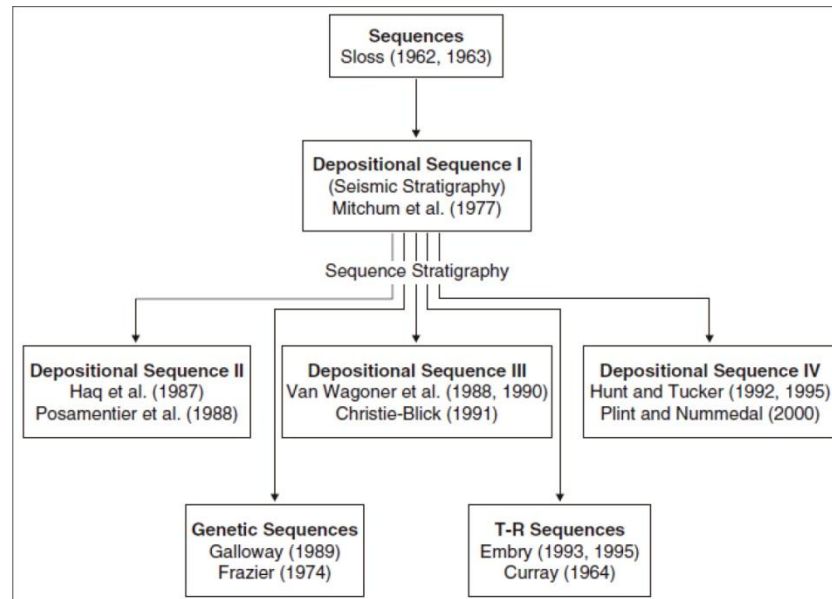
**Sequences**
Sloss (1962, 1963)

**Depositional Sequence I**
(Seismic Stratigraphy)
Mitchum et al. (1977)

Sequence Stratigraphy

**Depositional Sequence II**
Haq et al. (1987)
Posamentier et al. (1988)

**Depositional Sequence III**
Van Wagoner et al. (1988, 1990)
Christie-Blick (1991)

**Depositional Sequence IV**
Hunt and Tucker (1992, 1995)
Plint and Nummedal (2000)

**Genetic Sequences**
Galloway (1989)
Frazier (1974)

**T-R Sequences**
Embry (1993, 1995)
Curray (1964)